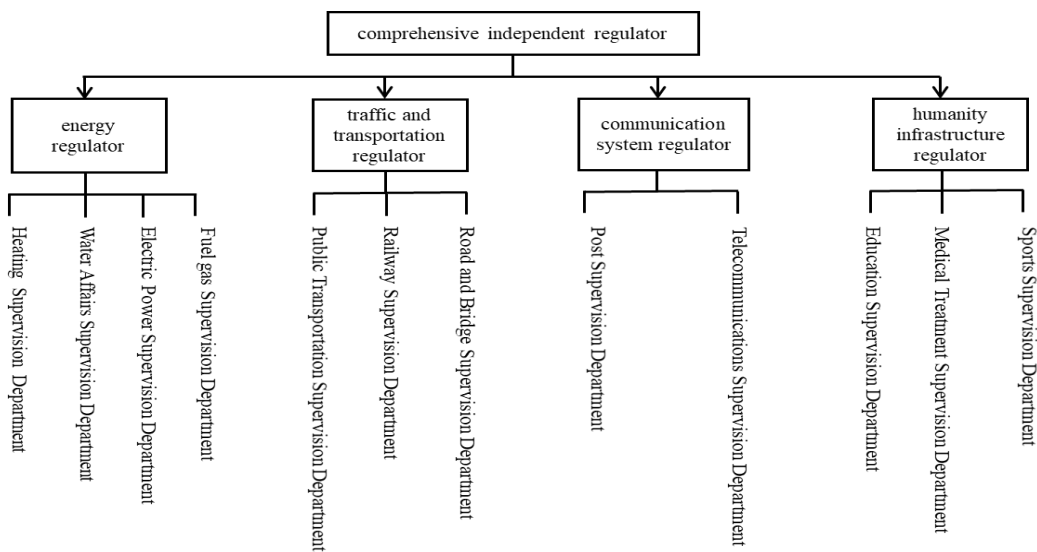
comprehensive independent regulator

energy regulator

traffic and transportation regulator

communication system regulator

humanity infrastructure regulator

Heating Supervision Department

Water Affairs Supervision Department

Electric Power Supervision Department

Fuel gas Supervision Department

Public Transportation Supervision Department

Railway Supervision Department

Road and Bridge Supervision Department

Post Supervision Department

Telecommunications Supervision Department

Education Supervision Department

Medical Treatment Supervision Department

Sports Supervision Department